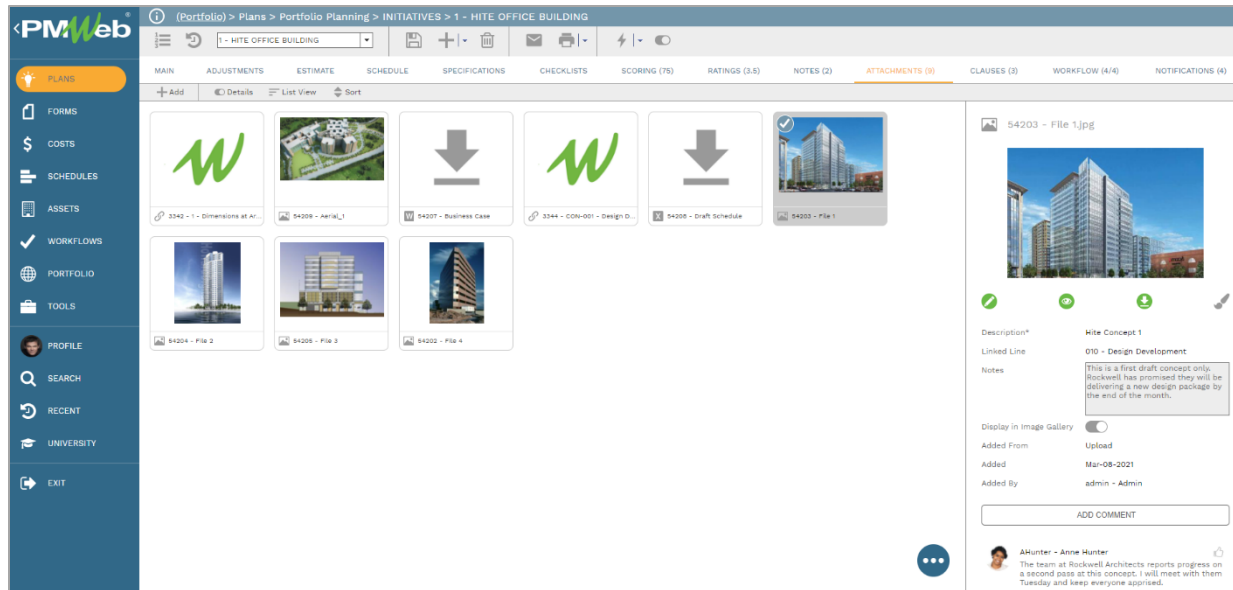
‹PMWeb®

(Portfolio) > Plans > Portfolio Planning > INITIATIVES > 1 - HITE OFFICE BUILDING

1 - HITE OFFICE BUILDING

PLANS
FORMS
COSTS
SCHEDULES
ASSETS
WORKFLOWS
PORTFOLIO
TOOLS
PROFILE
SEARCH
RECENT
UNIVERSITY
EXIT

MAIN ADJUSTMENTS ESTIMATE SCHEDULE SPECIFICATIONS CHECKLISTS SCORING (75) RATINGS (3.5) NOTES (2) ATTACHMENTS (9) CLAUSES (3) WORKFLOW (4/4) NOTIFICATIONS (4)

Add Details List View Sort

3342 - 1 - Dimensions at Ar...
54209 - Aerial_1
54207 - Business Case
3344 - CON-001 - Design D...
54208 - Draft Schedule
54203 - File 1
54204 - File 2
54205 - File 3
54202 - File 4

54203 - File 1.jpg

| Description* | Hite Concept 1 |
|---|---|
| Linked Line | 010 - Design Development |
| Notes | This is a first draft concept only. Rockwell has promised they will be delivering a new design package by the end of the month. |
| Display in Image Gallery | |
| Added From | Upload |
| Added | Mar-08-2021 |
| Added By | admin - Admin |

ADD COMMENT

AHunter - Anne Hunter
The team at Rockwell Architects reports progress on a second pass at this concept. I will meet with them Tuesday and keep everyone apprised.